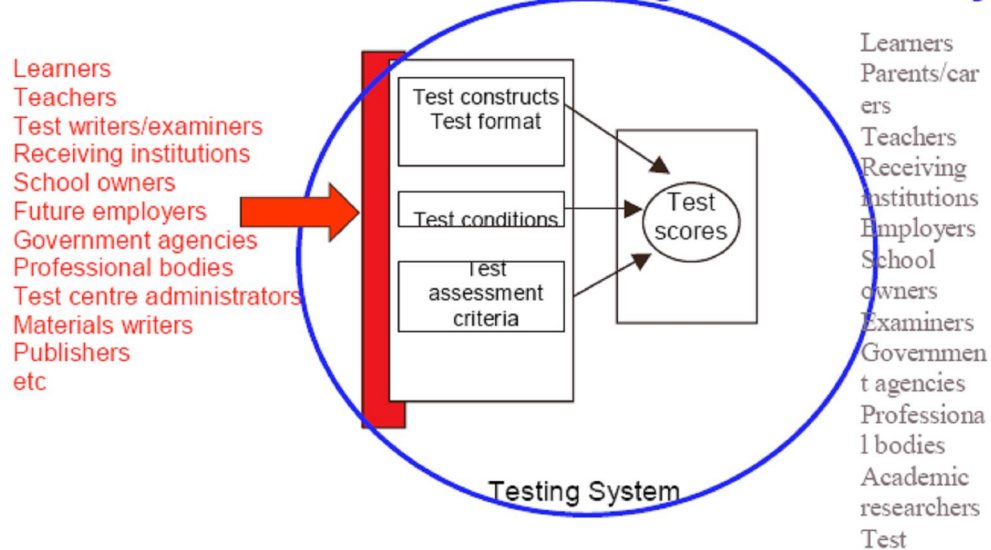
Learners
Teachers
Test writers/examiners
Receiving institutions
School owners
Future employers
Government agencies
Professional bodies
Test centre administrators
Materials writers
Publishers
etc

Test constructs
Test format

Test conditions

Test
assessment
criteria

Test
scores

Testing System

Learners
Parents/carers
Teachers
Receiving institutions
Employers
School owners
Examiners
Government agencies
Professional bodies
Academic researchers
Test